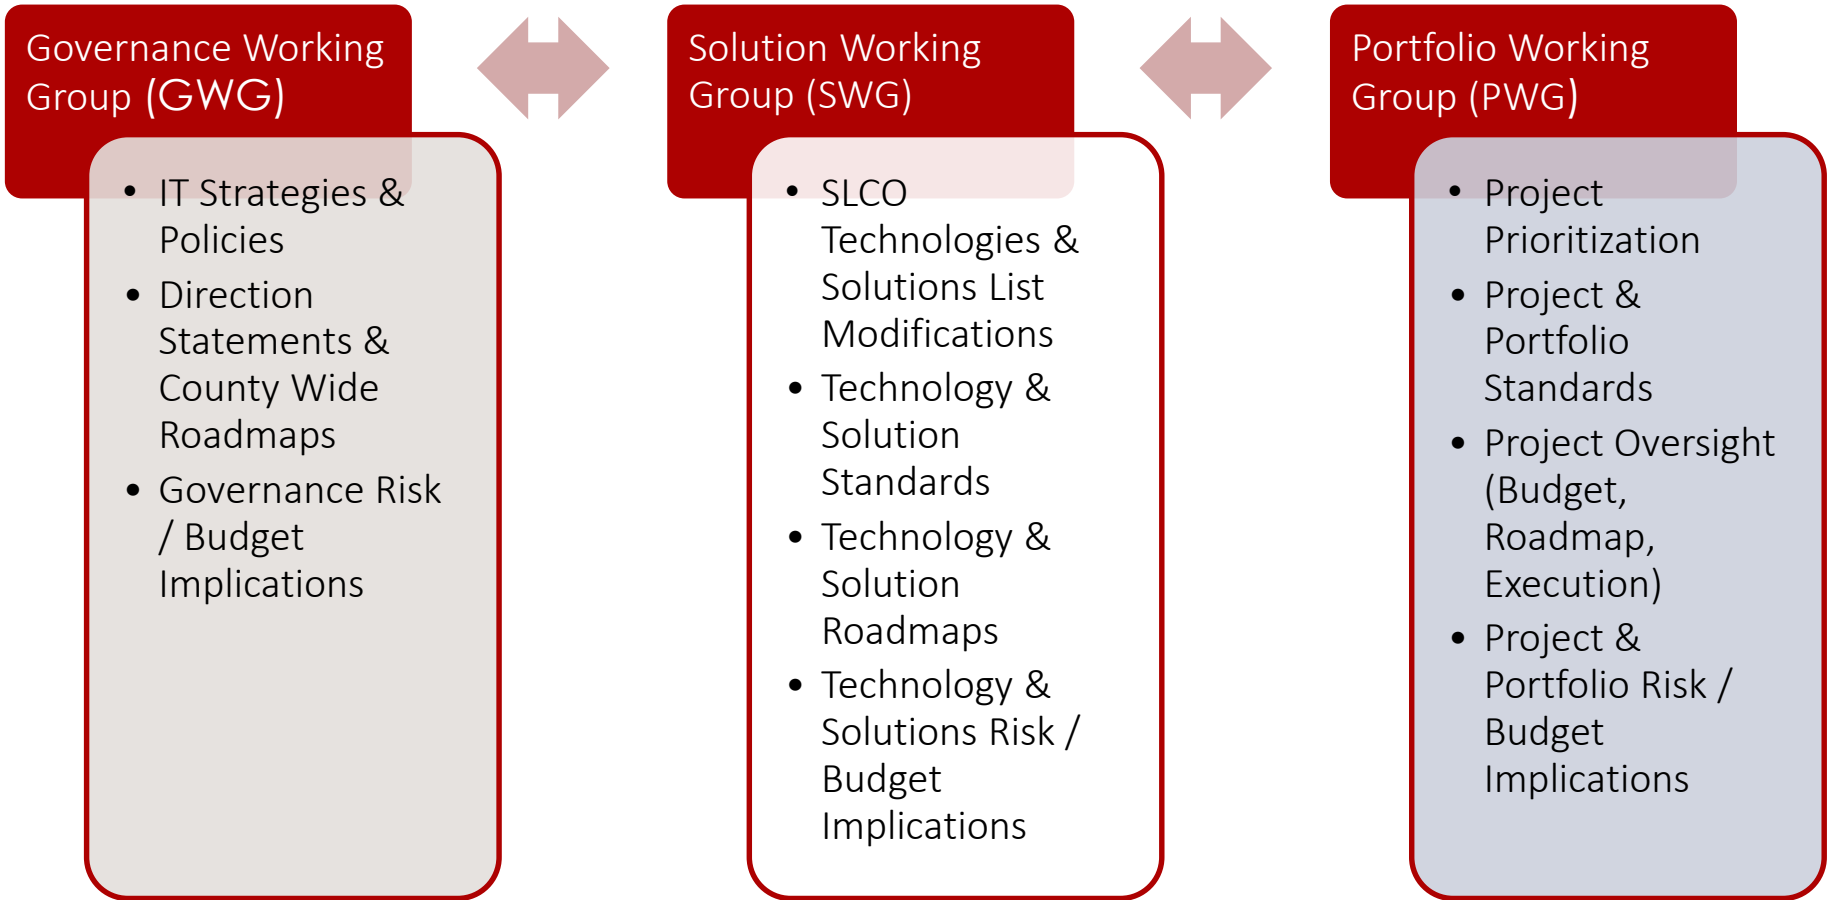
Governance Working Group (GWG)

- IT Strategies & Policies
- Direction Statements & County Wide Roadmaps
- Governance Risk / Budget Implications

Solution Working Group (SWG)

- SLCO Technologies & Solutions List Modifications
- Technology & Solution Standards
- Technology & Solution Roadmaps
- Technology & Solutions Risk / Budget Implications

Portfolio Working Group (PWG)

- Project Prioritization
- Project & Portfolio Standards
- Project Oversight (Budget, Roadmap, Execution)
- Project & Portfolio Risk / Budget Implications